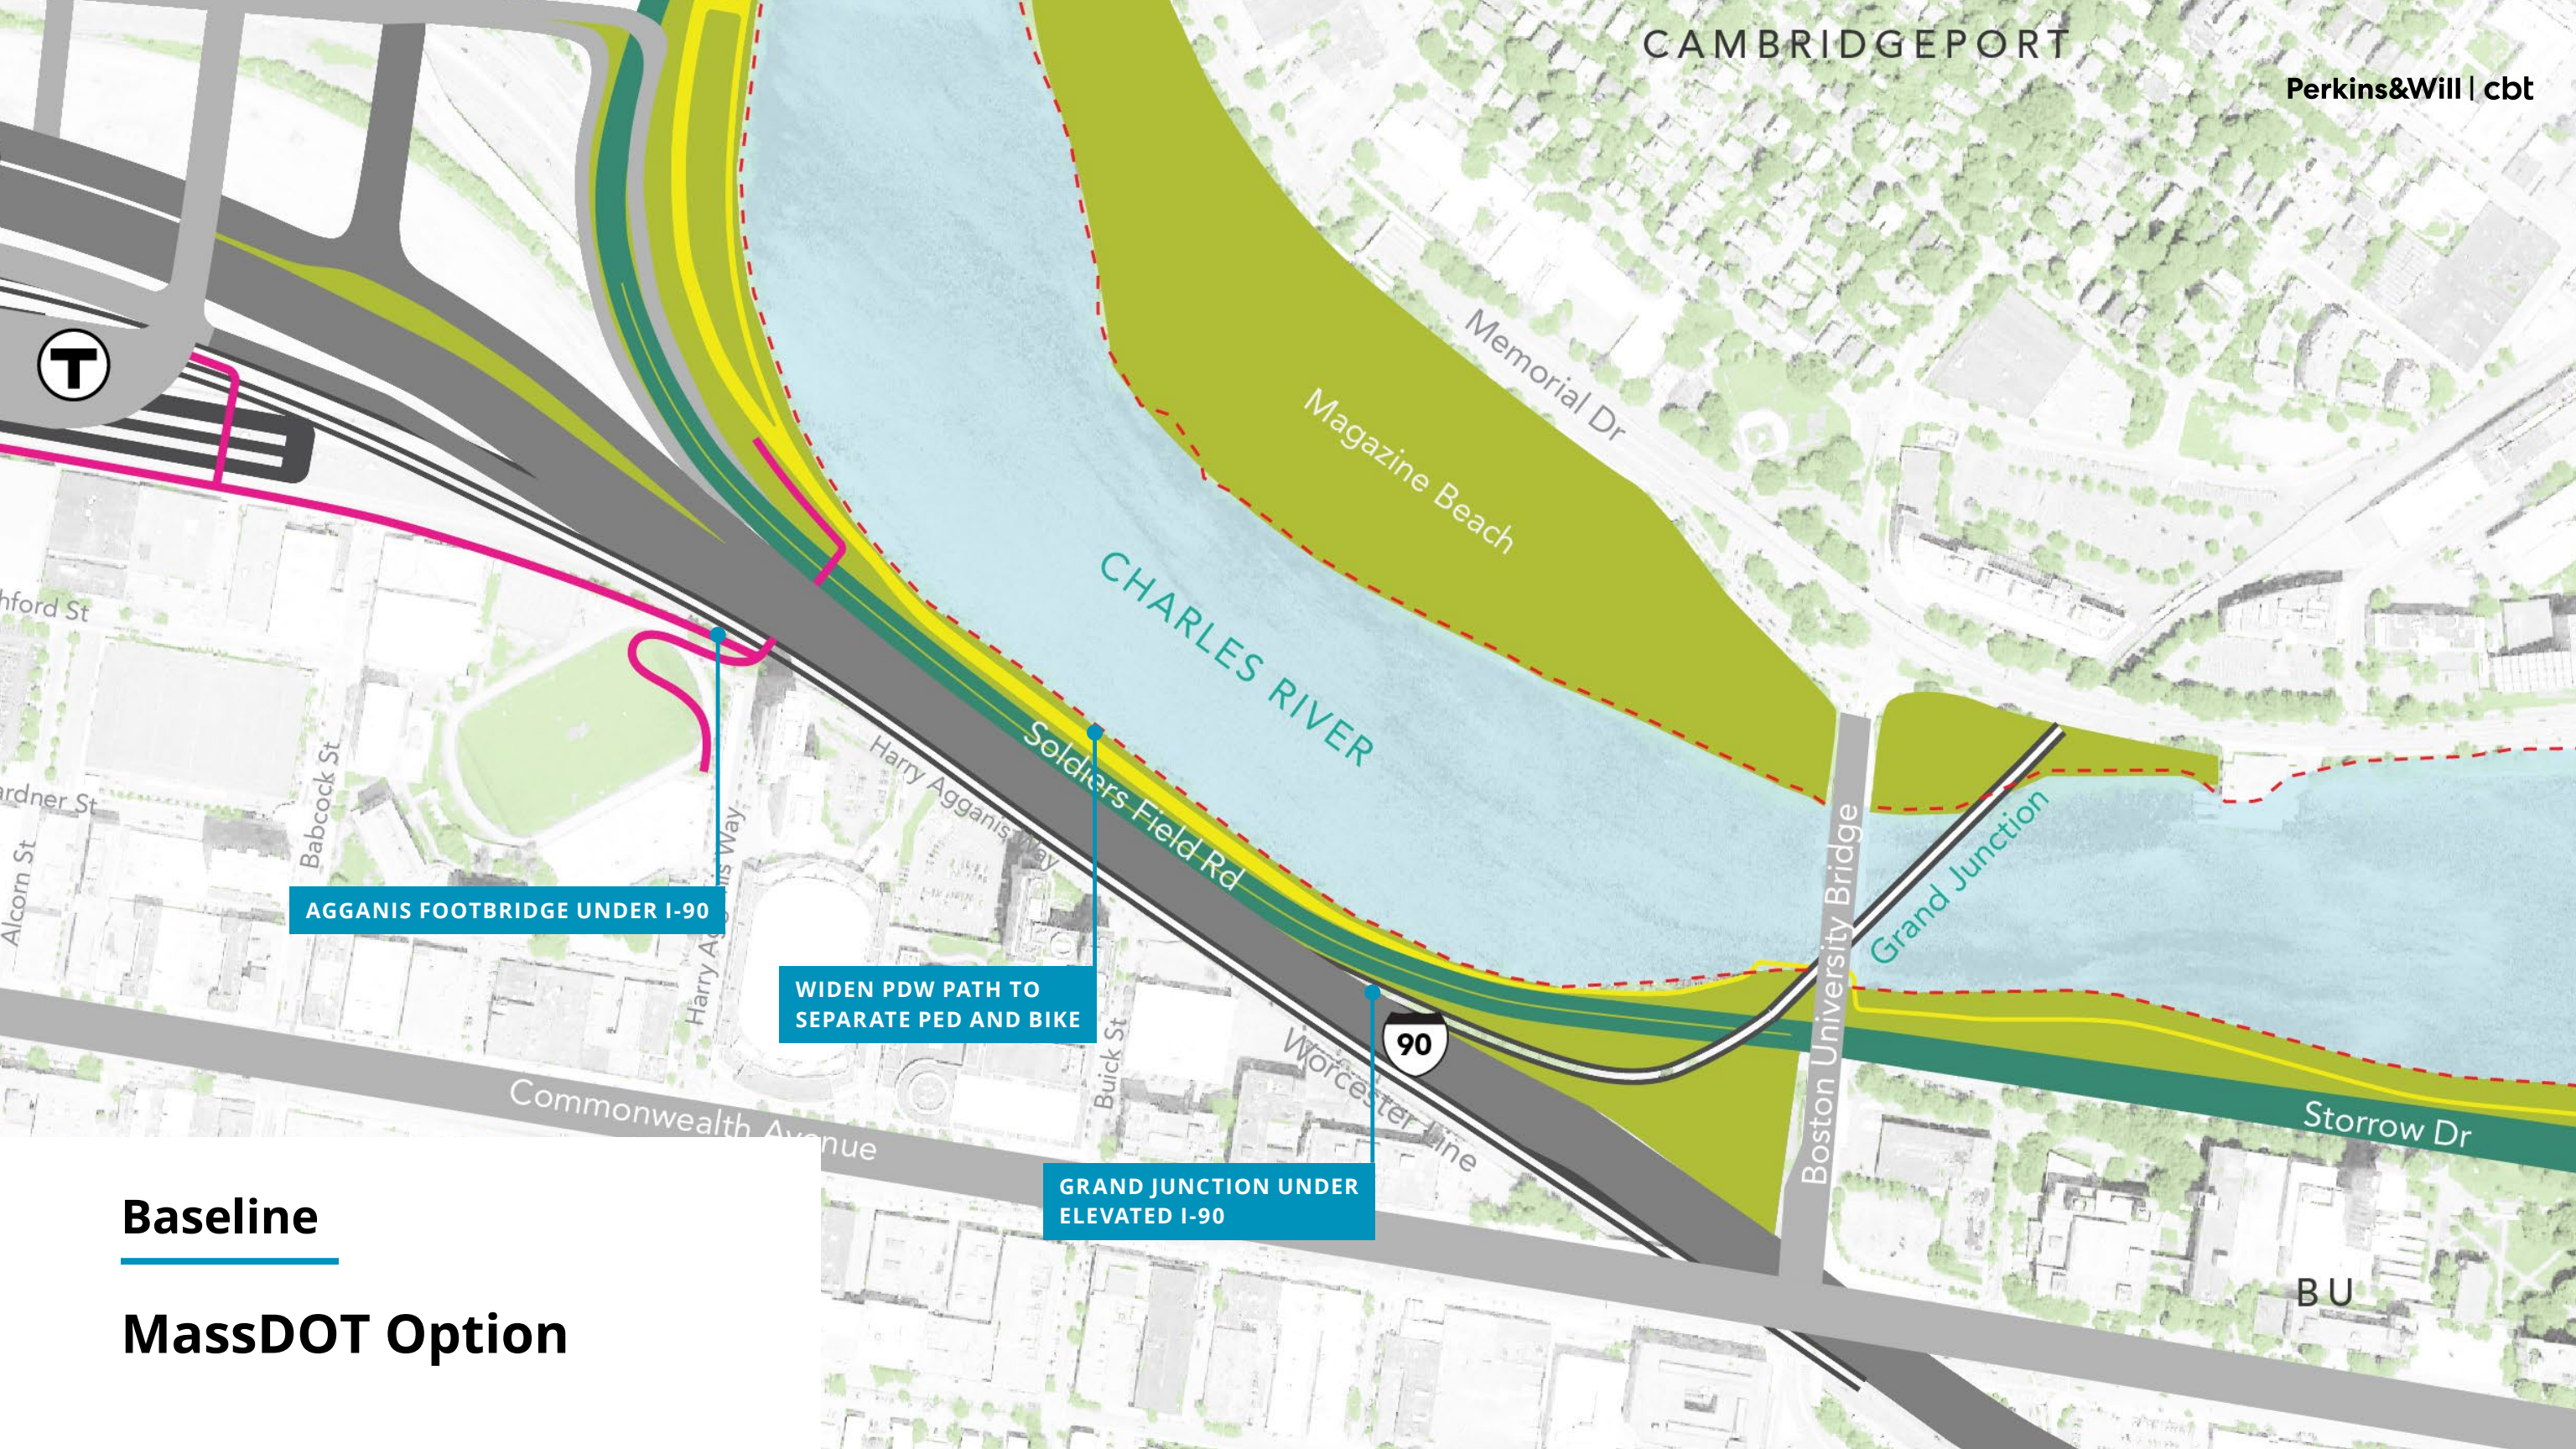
CAMBRIDGEPORT

Perkins&Will | cbt

Memorial Dr

Magazine Beach

CHARLES RIVER

T

hford St

ardner St

Alcorn St

Babcock St

Harry Agganis Way

Soldiers Field Rd

Harry Agganis Way

Buick St

Worcester Line

90

Boston University Bridge

Grand Junction

Storrow Dr

Commonwealth Avenue

AGGANIS FOOTBRIDGE UNDER I-90

WIDEN PDW PATH TO SEPARATE PED AND BIKE

GRAND JUNCTION UNDER ELEVATED I-90

BU

Baseline

MassDOT Option